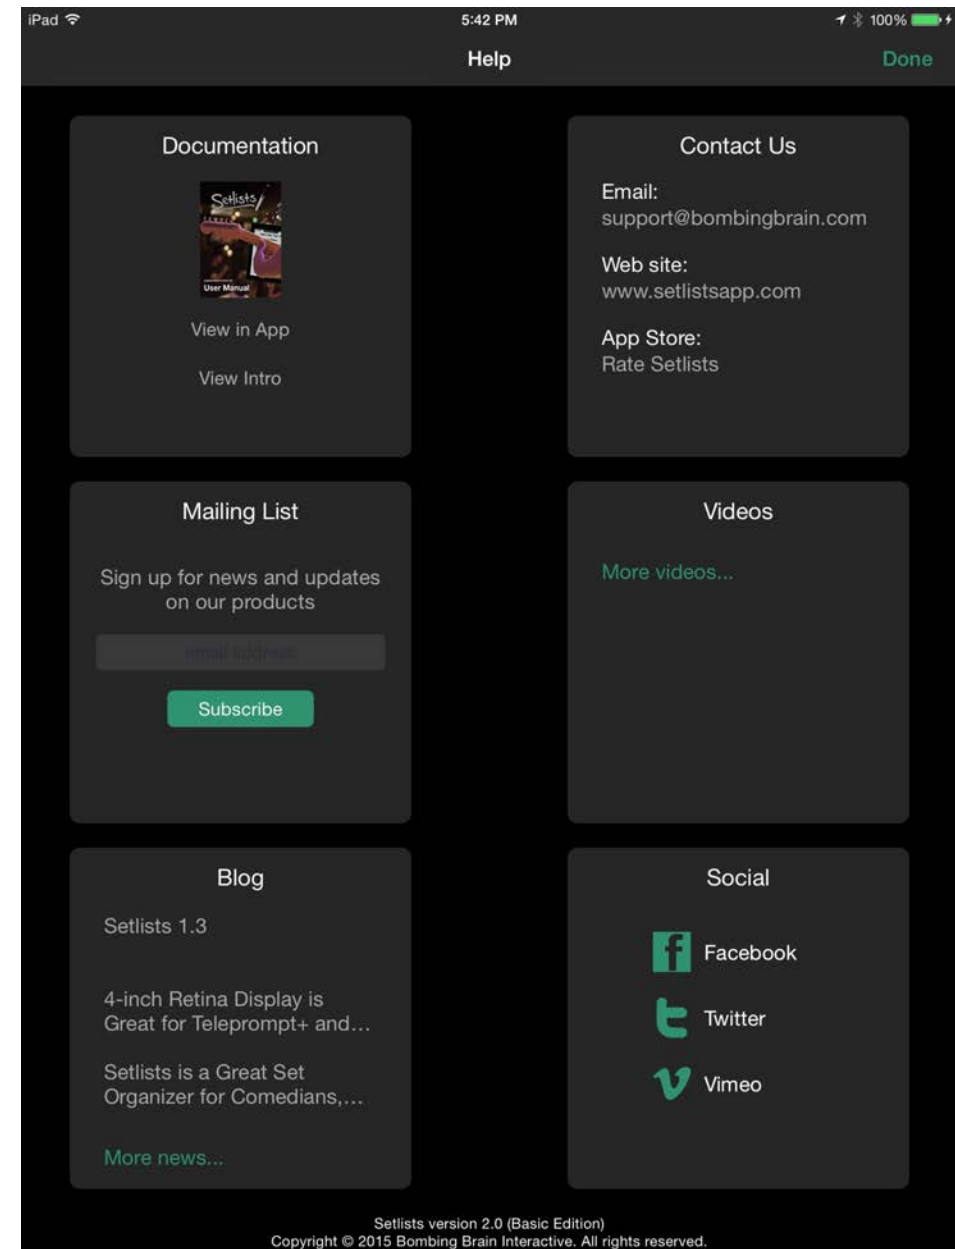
iPad 5:42 PM 100%

Help Done

Documentation

Setlists

User Manual

View in App

View Intro

Contact Us

Email:
support@bombingbrain.com

Web site:
www.setlistsapp.com

App Store:
Rate Setlists

Mailing List

Sign up for news and updates on our products

email address

Subscribe

Videos

More videos...

Blog

Setlists 1.3

4-inch Retina Display is Great for Teleprompt+ and...

Setlists is a Great Set Organizer for Comedians,...

More news...

Social

Facebook

Twitter

Vimeo

Setlists version 2.0 (Basic Edition)
Copyright © 2015 Bombing Brain Interactive. All rights reserved.